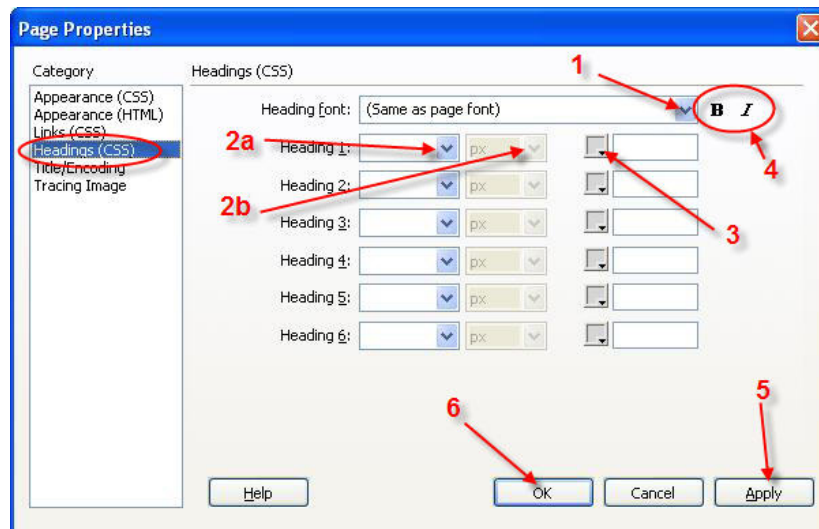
Page Properties

Category

Appearance (CSS)
Appearance (HTML)
Links (CSS)
Headings (CSS)
Title/Encoding
Tracing Image

Headings (CSS)

1

Heading font: (Same as page font)

B I

2a

Heading 1: px

4

2b

Heading 2: px

Heading 3: px

3

Heading 4: px

Heading 5: px

Heading 6: px

6

5

Help

OK

Cancel

Apply